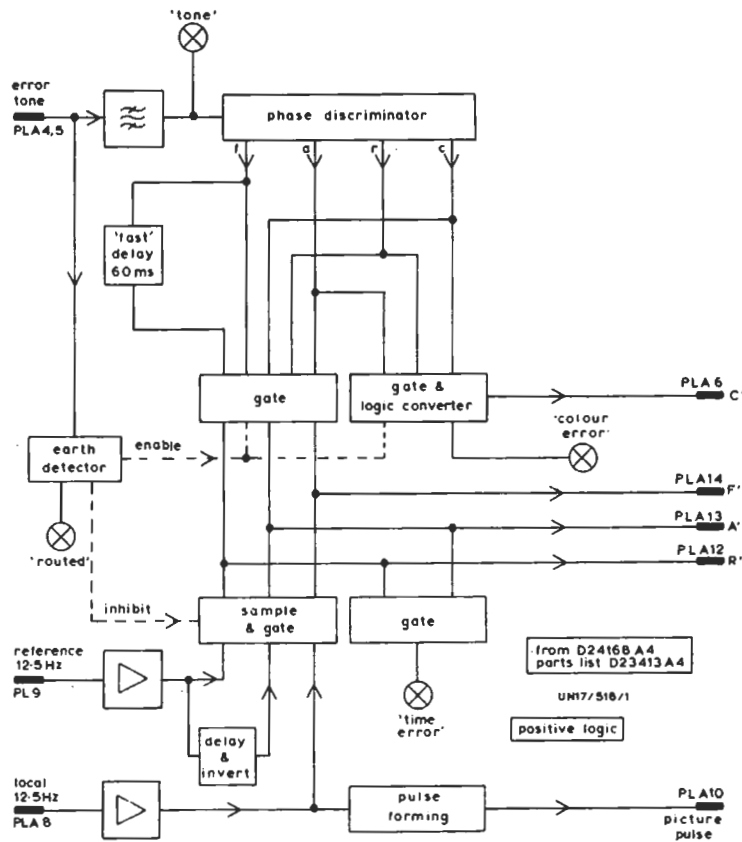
'tone'

error tone
PLA4,5

phase discriminator

f a r c

'fast' delay 60 ms

gate

gate & logic converter

PLA 6
C'

earth detector

enable

'colour error'

PLA14
F'

PLA13
A'

'routed'

PLA12
R'

inhibit

sample & gate

gate

reference 12·5 Hz
PL9

from D24168 A4
parts list D23413 A4

UN17/518/1

'time error'

positive logic

delay & invert

local 12·5 Hz
PLA 8

pulse forming

PLA10
picture pulse